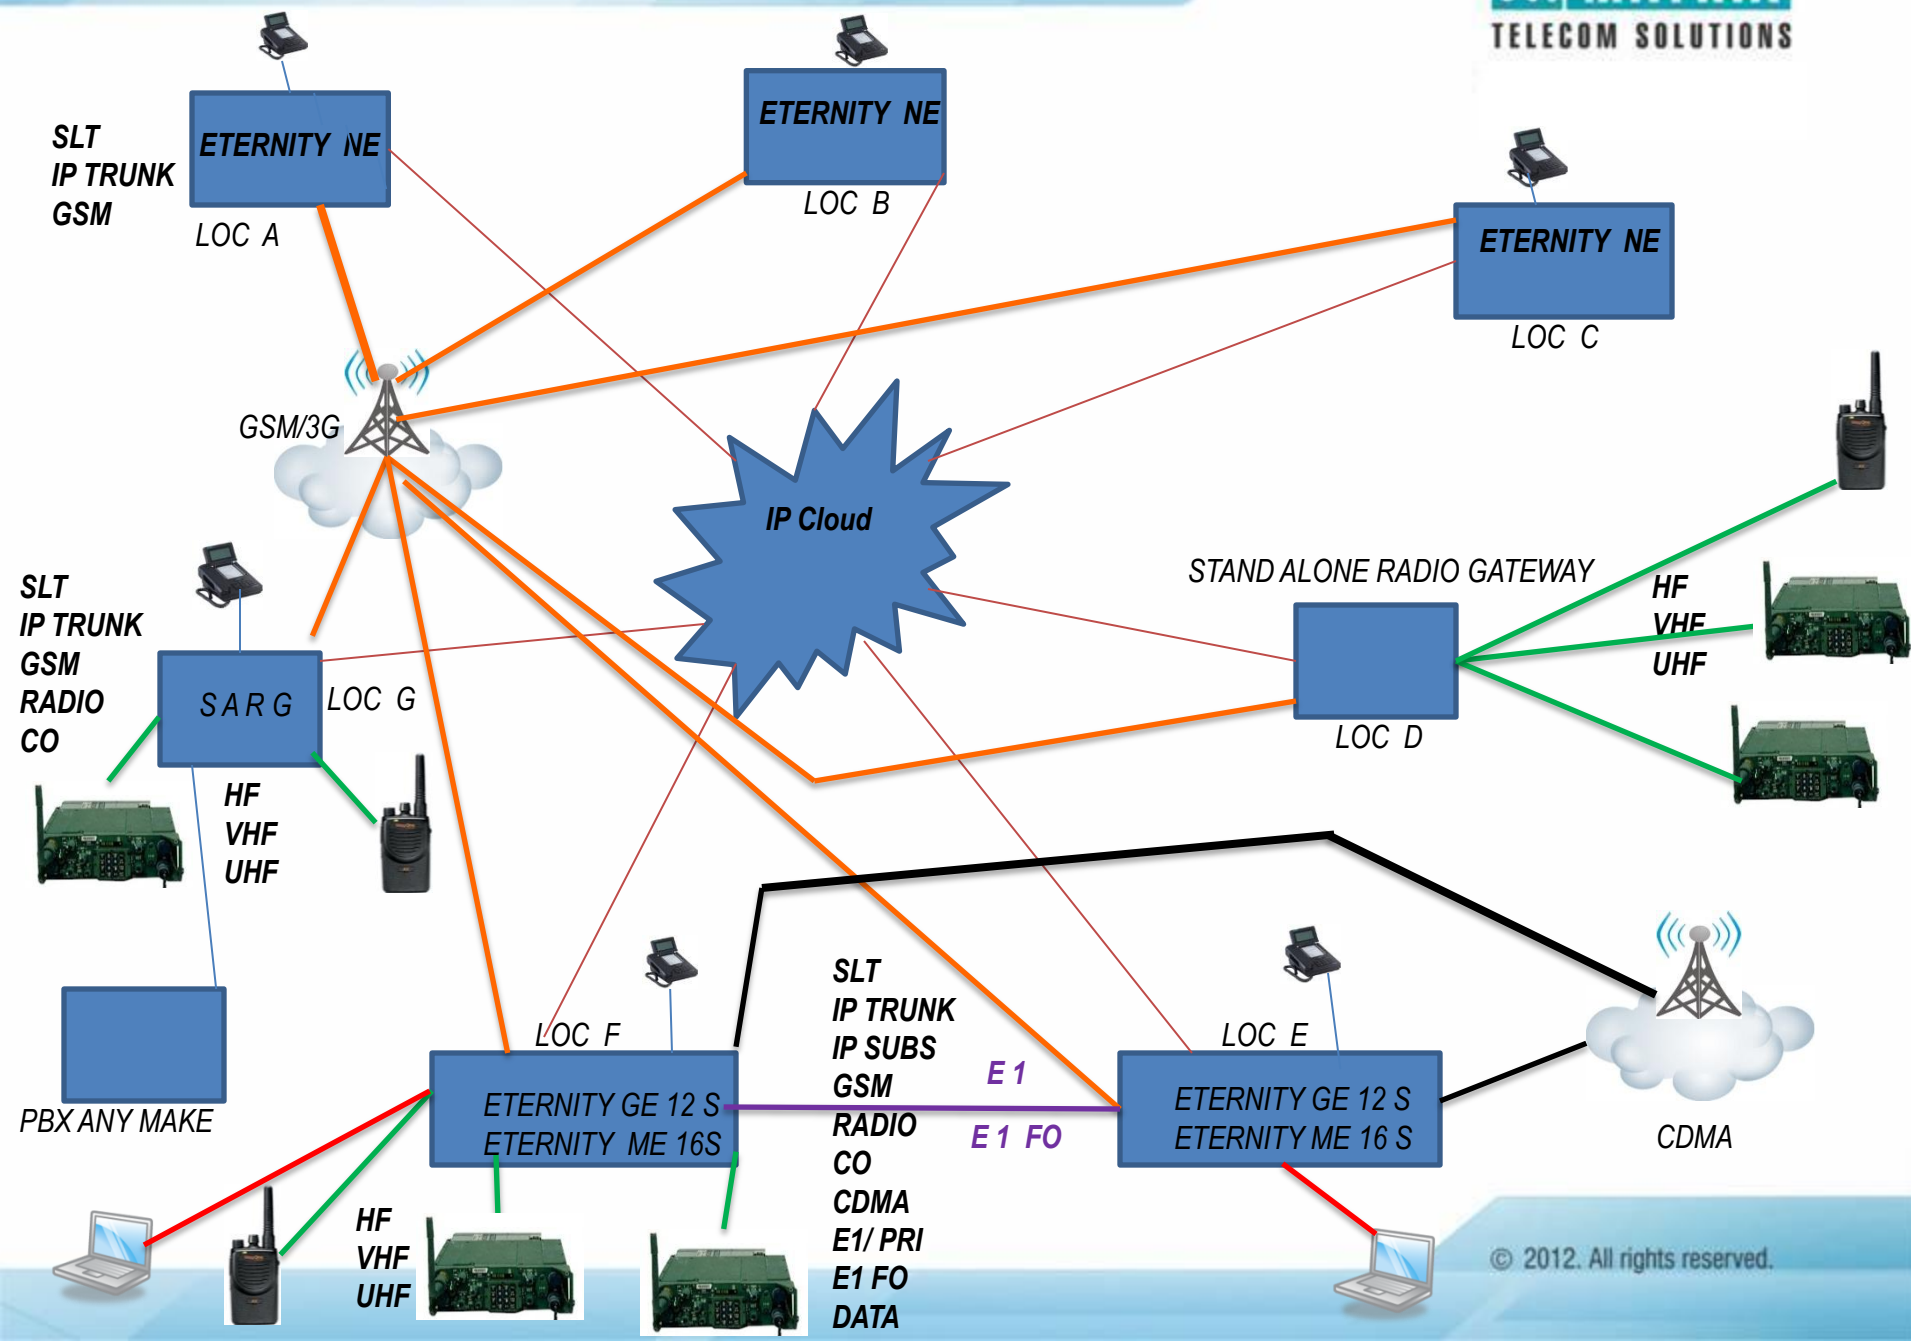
TELECOM SOLUTIONS

SLT
IP TRUNK
GSM

ETERNITY NE
LOC A

ETERNITY NE
LOC B

ETERNITY NE
LOC C

GSM/3G

IP Cloud

STAND ALONE RADIO GATEWAY

HF
VHF
UHF

LOC D

SLT
IP TRUNK
GSM
RADIO
CO

SARG
LOC G

HF
VHF
UHF

PBX ANY MAKE

LOC F
ETERNITY GE 12 S
ETERNITY ME 16S

SLT
IP TRUNK
IP SUBS
GSM
RADIO
CO
CDMA
E1/ PRI
E1 FO
DATA

E 1
E 1 FO

LOC E
ETERNITY GE 12 S
ETERNITY ME 16 S

CDMA

HF
VHF
UHF

© 2012. All rights reserved.